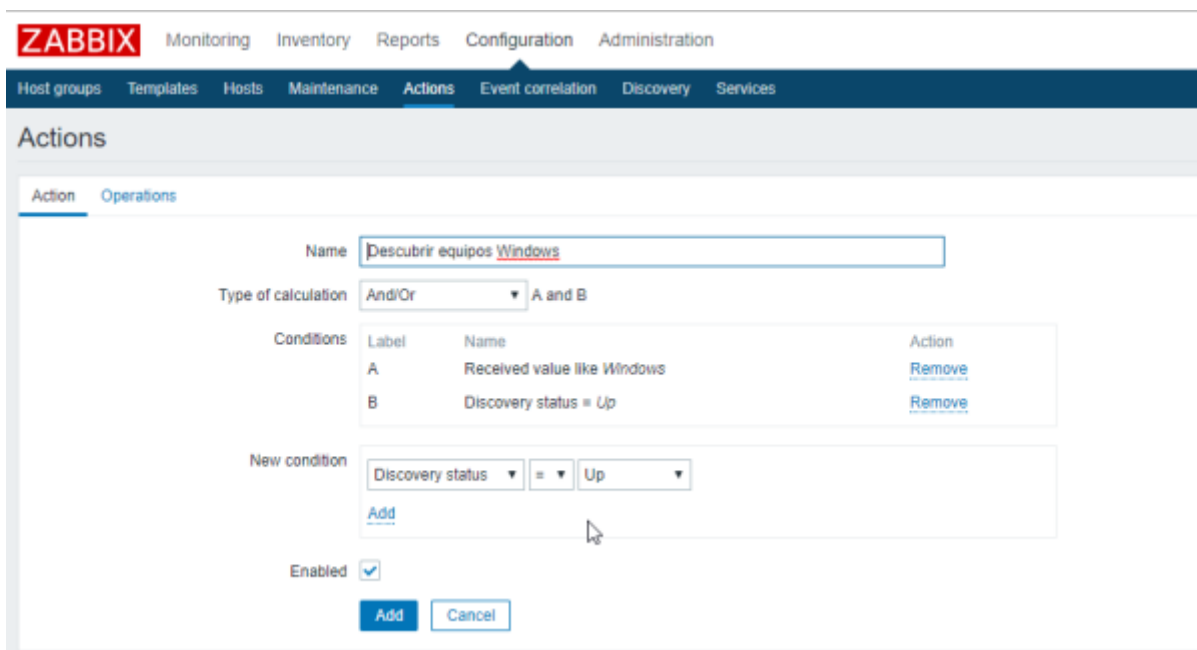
ZABBIX Monitoring Inventory Reports Configuration Administration

Host groups Templates Hosts Maintenance Actions Event correlation Discovery Services

Actions

Action Operations

Name Descubrir equipos Windows

Type of calculation And/Or A and B

Conditions

| Label | Name | Action |
|---|---|---|
| A | Received value like *Windows* | Remove |
| B | Discovery status = *Up* | Remove |

New condition Discovery status = Up

Add

Enabled

Add Cancel